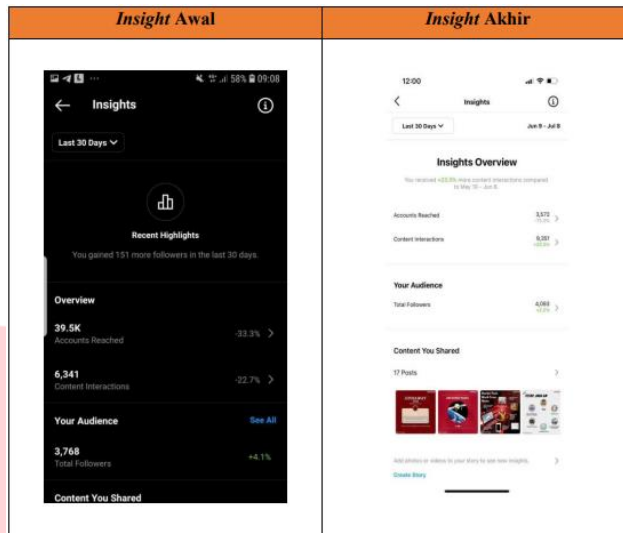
| *Insight* Awal | *Insight* Akhir |
|---|---|
| 58% 09:08<br>Insights<br>Last 30 Days<br>Recent Highlights<br>You gained 151 more followers in the last 30 days.<br>Overview<br>39.5K<br>Accounts Reached -33.3%<br>6,341<br>Content Interactions -22.7%<br>Your Audience See All<br>3,768<br>Total Followers +4.1%<br>Content You Shared | 12:00<br>Insights<br>Last 30 Days Jun 9 - Jul 8<br>Insights Overview<br>You received +23.5% more content interactions compared to May 10 - Jun 8.<br>Accounts Reached 3,572 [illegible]<br>Content Interactions 9,397 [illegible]<br>Your Audience<br>Total Followers 4,068 +8.0%<br>Content You Shared<br>17 Posts<br>Add photos or videos to your story to see new insights.<br>Create Story |